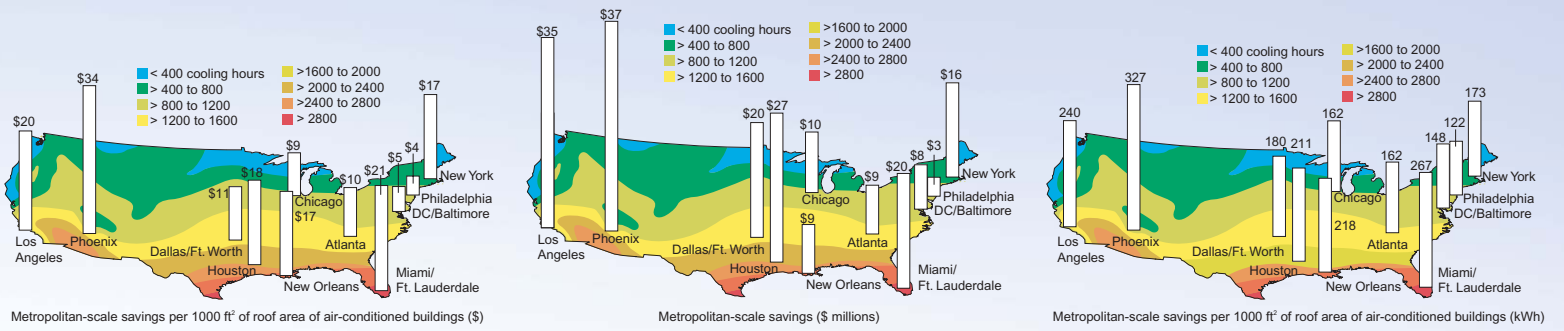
< 400 cooling hours
> 400 to 800
> 800 to 1200
> 1200 to 1600
>1600 to 2000
> 2000 to 2400
>2400 to 2800
> 2800

$20
$34
$11
$18
$9
$17
$10
$21
$5
$4
$17

Los Angeles
Phoenix
Dallas/Ft. Worth
Houston
Chicago
New Orleans
Atlanta
Miami/ Ft. Lauderdale
Philadelphia
DC/Baltimore
New York

Metropolitan-scale savings per 1000 ft$^2$ of roof area of air-conditioned buildings ($)

< 400 cooling hours
> 400 to 800
> 800 to 1200
> 1200 to 1600
>1600 to 2000
> 2000 to 2400
>2400 to 2800
> 2800

$35
$37
$20
$27
$10
$9
$9
$20
$8
$3
$16

Los Angeles
Phoenix
Dallas/Ft. Worth
Houston
Chicago
New Orleans
Atlanta
Miami/ Ft. Lauderdale
Philadelphia
DC/Baltimore
New York

Metropolitan-scale savings ($ millions)

< 400 cooling hours
> 400 to 800
> 800 to 1200
> 1200 to 1600
>1600 to 2000
> 2000 to 2400
>2400 to 2800
> 2800

240
327
180
211
162
218
162
267
148
122
173

Los Angeles
Phoenix
Dallas/Ft. Worth
Houston
Chicago
New Orleans
Atlanta
Miami/ Ft. Lauderdale
Philadelphia
DC/Baltimore
New York

Metropolitan-scale savings per 1000 ft$^2$ of roof area of air-conditioned buildings (kWh)